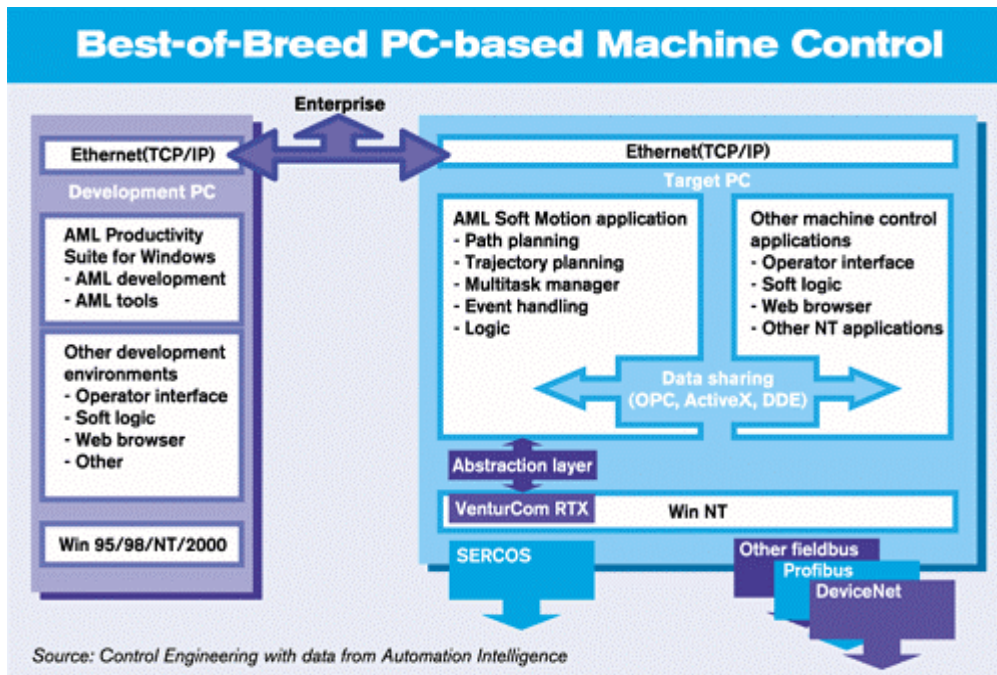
Best-of-Breed PC-based Machine Control

Enterprise

Ethernet(TCP/IP)

Development PC

AML Productivity Suite for Windows
- AML development
- AML tools

Other development environments
- Operator interface
- Soft logic
- Web browser
- Other

Win 95/98/NT/2000

Ethernet(TCP/IP)

Target PC

AML Soft Motion application
- Path planning
- Trajectory planning
- Multitask manager
- Event handling
- Logic

Other machine control applications
- Operator interface
- Soft logic
- Web browser
- Other NT applications

Data sharing
(OPC, ActiveX, DDE)

Abstraction layer

VenturCom RTX

Win NT

SERCOS

Other fieldbus

Profibus

DeviceNet

Source: Control Engineering with data from Automation Intelligence